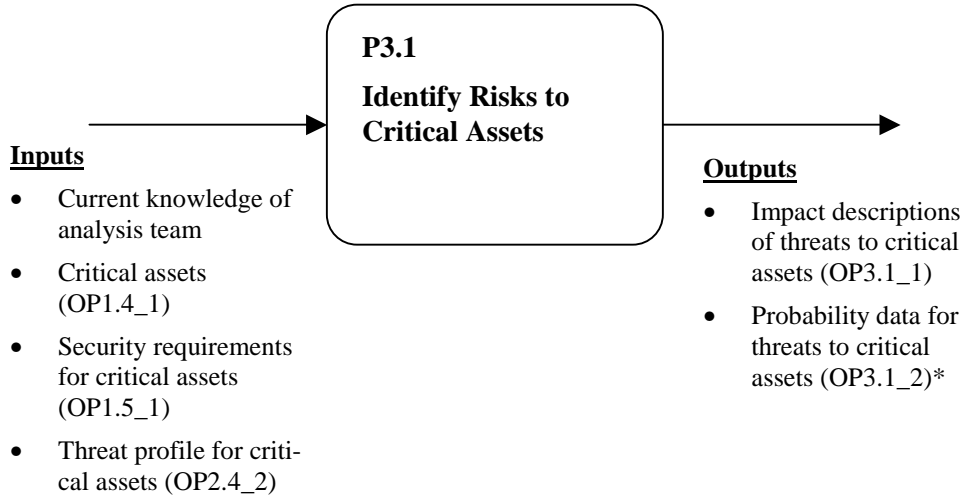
P3.1

Identify Risks to Critical Assets

Inputs

- Current knowledge of analysis team
- Critical assets (OP1.4_1)
- Security requirements for critical assets (OP1.5_1)
- Threat profile for critical assets (OP2.4_2)

Outputs

- Impact descriptions of threats to critical assets (OP3.1_1)
- Probability data for threats to critical assets (OP3.1_2)*